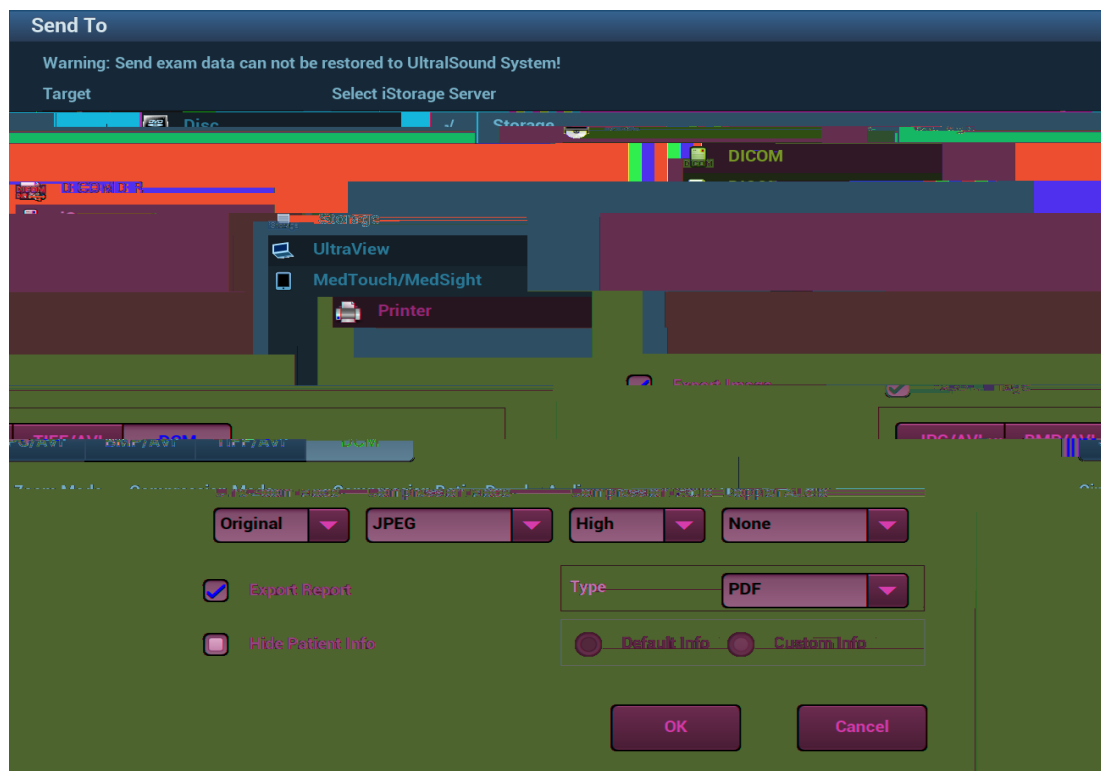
Send To

Warning: Send exam data can not be restored to UltralSound System!

Target

Select iStorage Server

Disc

Storage

DICOM

DICOMDIR

Storage

UltraView

MedTouch/MedSight

Printer

TIFF/AVI

DCM

JPG/AVI

BMP/AVI

TIFF/AVI

Raw

JPG/AVI

BMP/AVI

Original

JPEG

High

None

Export Report

Type

PDF

Hide Patient Info

Default Info

Custom Info

OK

Cancel